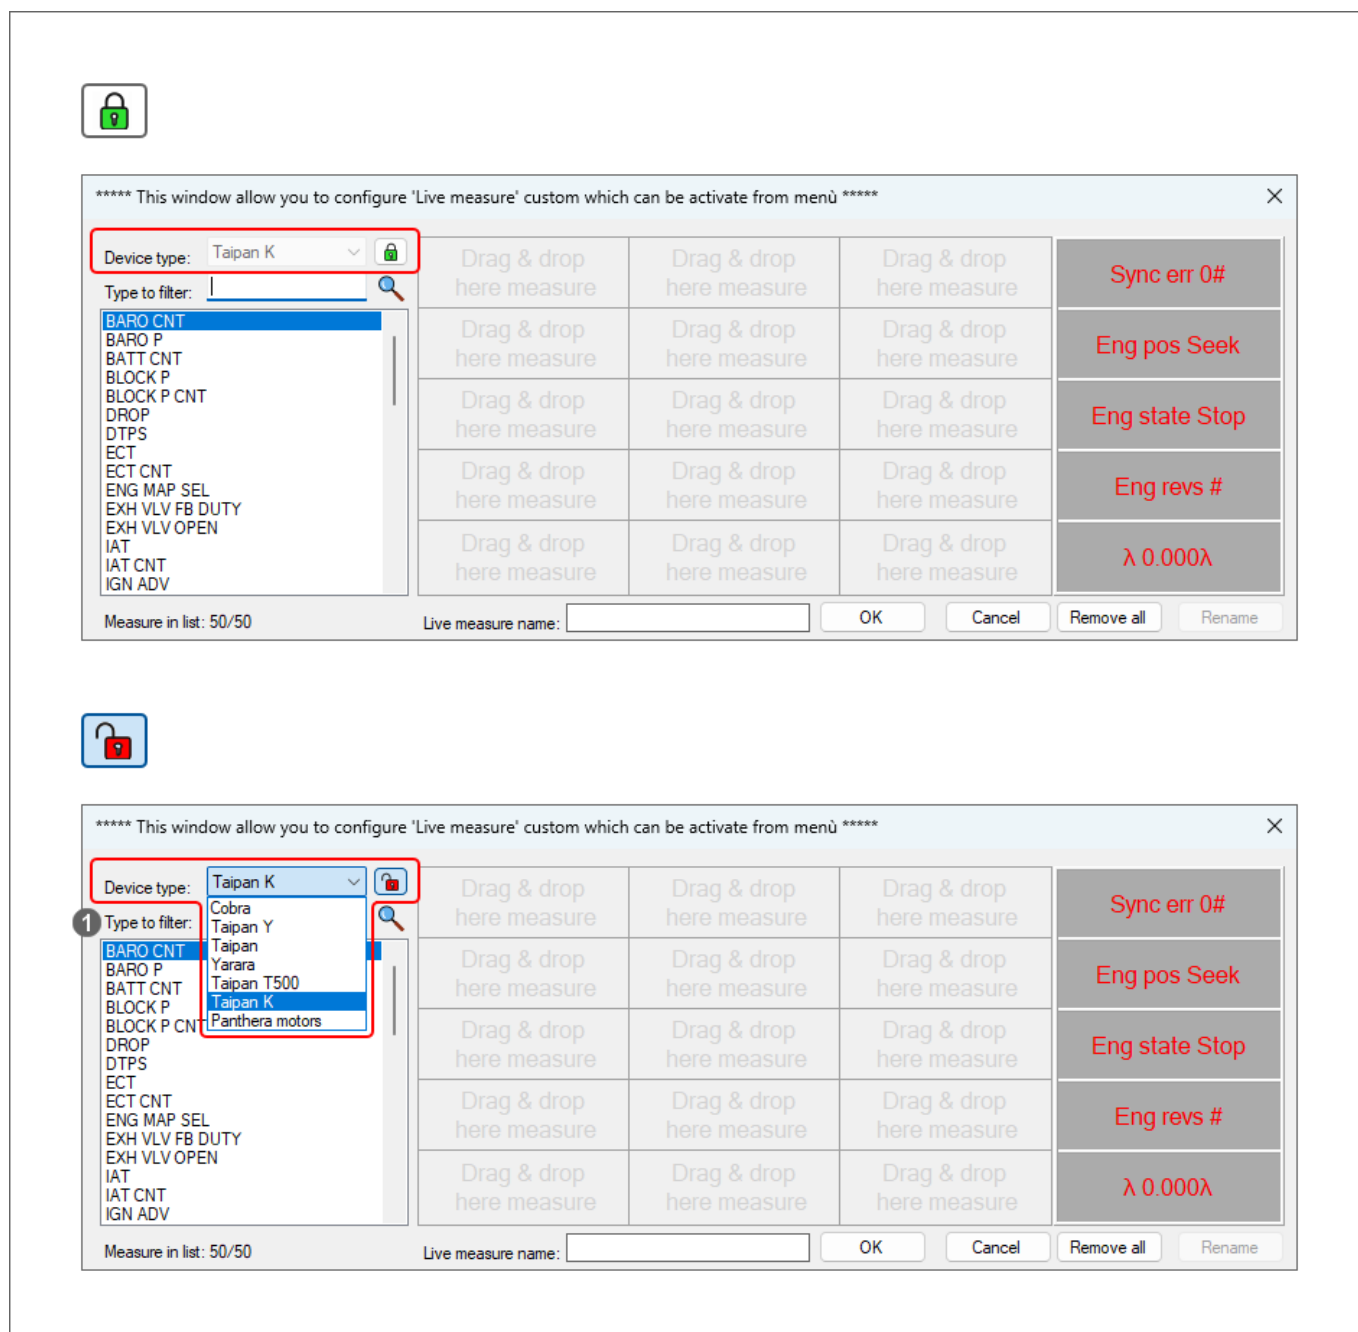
***** This window allow you to configure 'Live measure' custom which can be activate from menù *****

Device type: Taipan K

Type to filter:

BARO CNT
BARO P
BATT CNT
BLOCK P
BLOCK P CNT
DROP
DTPS
ECT
ECT CNT
ENG MAP SEL
EXH VLV FB DUTY
EXH VLV OPEN
IAT
IAT CNT
IGN ADV

| Drag & drop here measure | Drag & drop here measure | Drag & drop here measure | Sync err 0# |
|---|---|---|---|
| Drag & drop here measure | Drag & drop here measure | Drag & drop here measure | Eng pos Seek |
| Drag & drop here measure | Drag & drop here measure | Drag & drop here measure | Eng state Stop |
| Drag & drop here measure | Drag & drop here measure | Drag & drop here measure | Eng revs # |
| Drag & drop here measure | Drag & drop here measure | Drag & drop here measure | λ 0.000λ |

Measure in list: 50/50

Live measure name: OK Cancel Remove all Rename

***** This window allow you to configure 'Live measure' custom which can be activate from menù *****

Device type: Taipan K

1 Type to filter:

Cobra
Taipan Y
Taipan
Yarara
Taipan T500
Taipan K
Panthera motors

BARO CNT
BARO P
BATT CNT
BLOCK P
BLOCK P CN
DROP
DTPS
ECT
ECT CNT
ENG MAP SEL
EXH VLV FB DUTY
EXH VLV OPEN
IAT
IAT CNT
IGN ADV

| Drag & drop here measure | Drag & drop here measure | Drag & drop here measure | Sync err 0# |
|---|---|---|---|
| Drag & drop here measure | Drag & drop here measure | Drag & drop here measure | Eng pos Seek |
| Drag & drop here measure | Drag & drop here measure | Drag & drop here measure | Eng state Stop |
| Drag & drop here measure | Drag & drop here measure | Drag & drop here measure | Eng revs # |
| Drag & drop here measure | Drag & drop here measure | Drag & drop here measure | λ 0.000λ |

Measure in list: 50/50

Live measure name: OK Cancel Remove all Rename